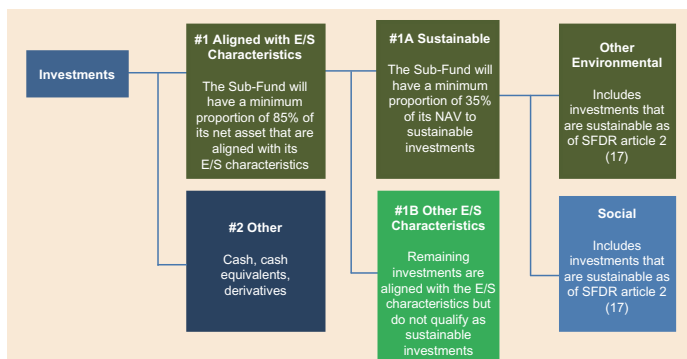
Investments

#1 Aligned with E/S Characteristics

The Sub-Fund will have a minimum proportion of 85% of its net asset that are aligned with its E/S characteristics

#2 Other

Cash, cash equivalents, derivatives

#1A Sustainable

The Sub-Fund will have a minimum proportion of 35% of its NAV to sustainable investments

#1B Other E/S Characteristics

Remaining investments are aligned with the E/S characteristics but do not qualify as sustainable investments

Other Environmental

Includes investments that are sustainable as of SFDR article 2 (17)

Social

Includes investments that are sustainable as of SFDR article 2 (17)